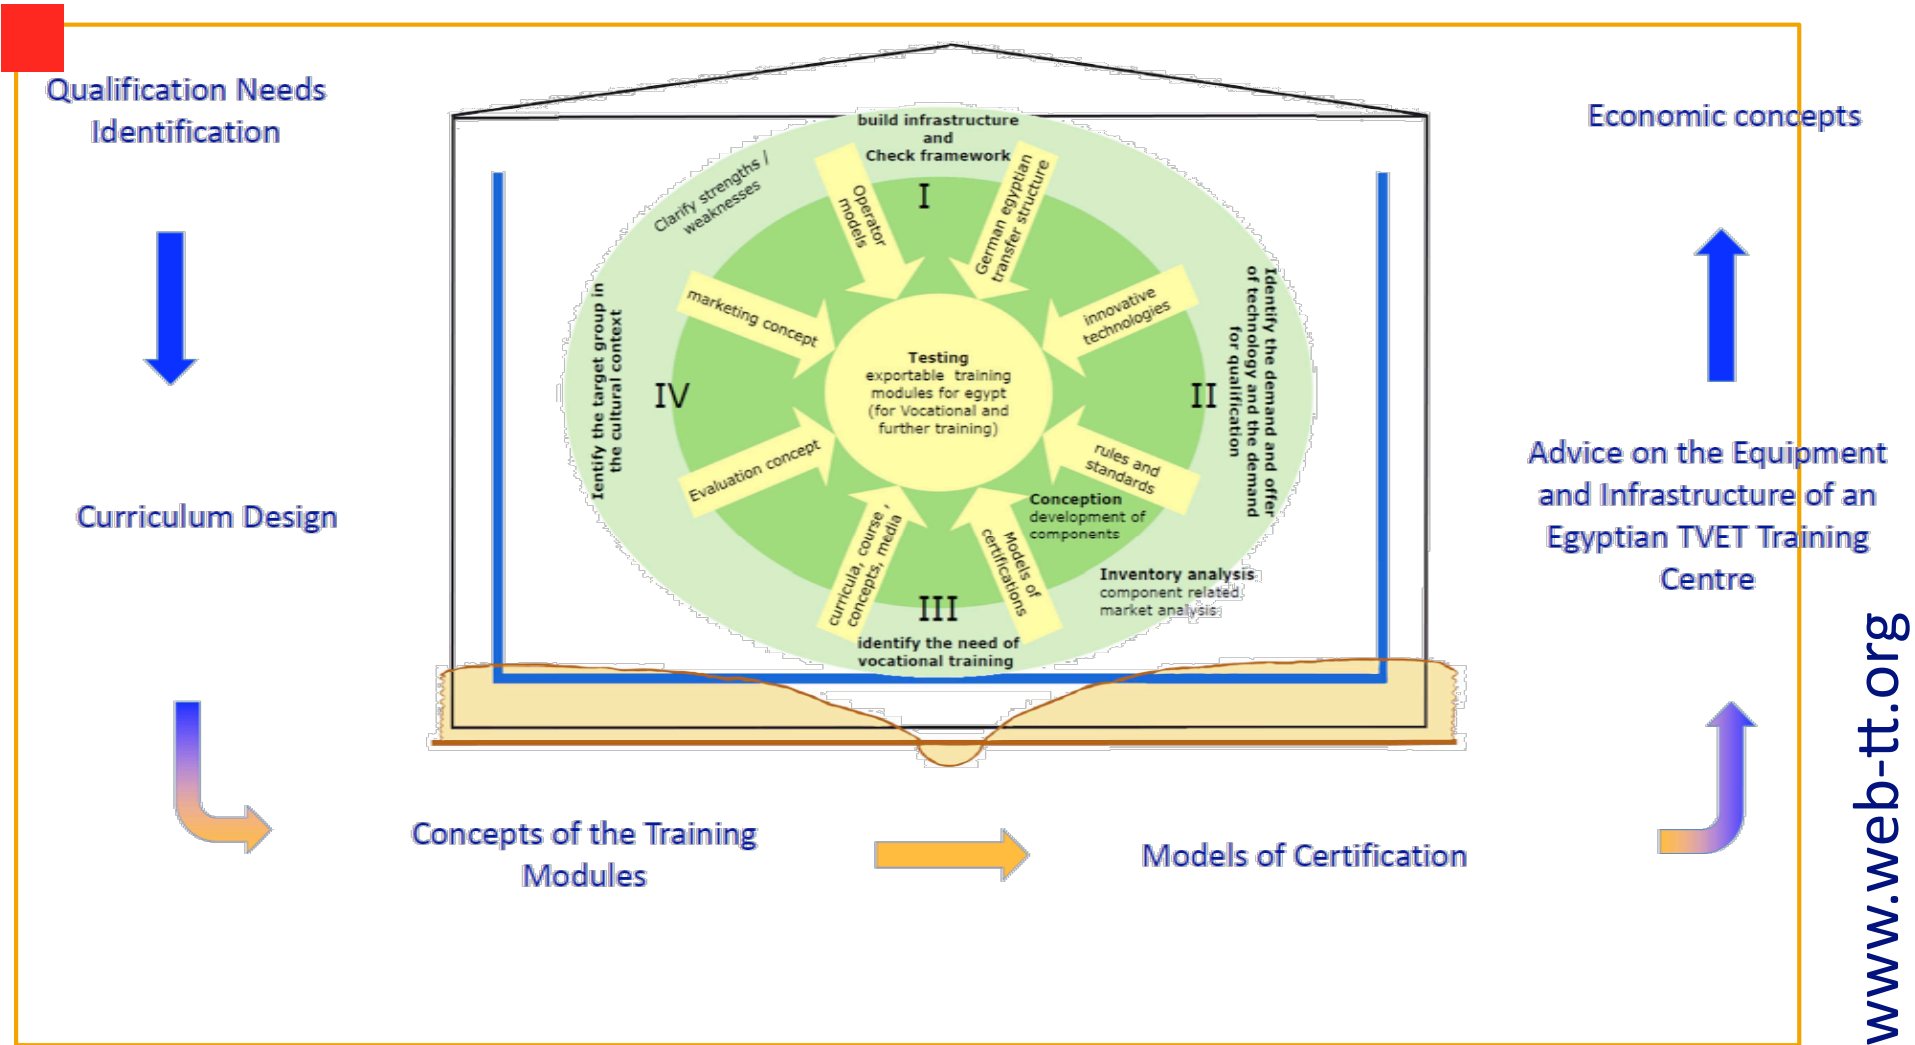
Qualification Needs Identification

Curriculum Design

Concepts of the Training Modules

Models of Certification

Advice on the Equipment and Infrastructure of an Egyptian TVET Training Centre

Economic concepts

build infrastructure and Check framework

I

Operator models

German egyptian transfer structure

Clarify strengths / weaknesses

marketing concept

innovative technologies

Identify the demand and offer of technology and the demand for qualification

II

Identify the target group in the cultural context

IV

Testing exportable training modules for egypt (for Vocational and further training)

Evaluation concept

rules and standards

Conception development of components

curricula, course, concepts, media

Models of certifications

III

Inventory analysis component related market analysis

identify the need of vocational training

www.web-tt.org